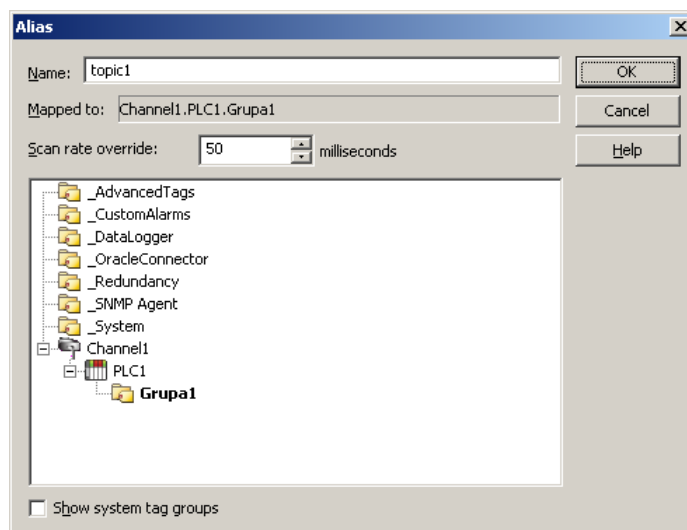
Alias

Name: topic1

Mapped to: Channel1.PLC1.Grupa1

Scan rate override: 50 milliseconds

OK

Cancel

Help

_AdvancedTags
_CustomAlarms
_DataLogger
_OracleConnector
_Redundancy
_SNMP Agent
_System
Channel1
PLC1
Grupa1

Show system tag groups